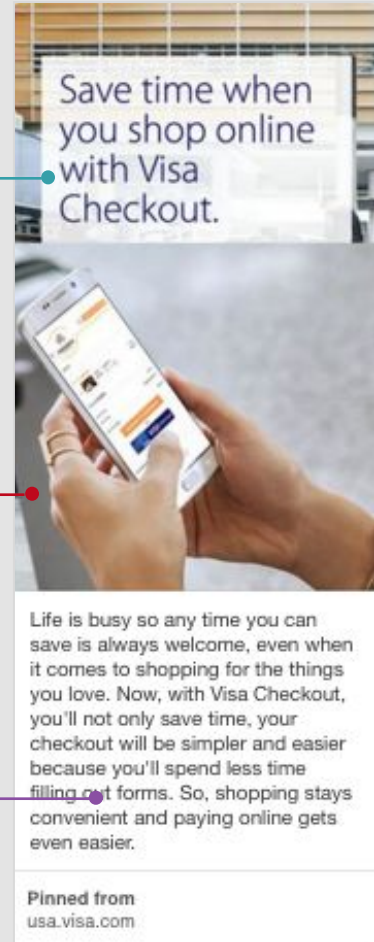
Save time when you shop online with Visa Checkout.

Life is busy so any time you can save is always welcome, even when it comes to shopping for the things you love. Now, with Visa Checkout, you'll not only save time, your checkout will be simpler and easier because you'll spend less time filling out forms. So, shopping stays convenient and paying online gets even easier.

Pinned from
usa.visa.com